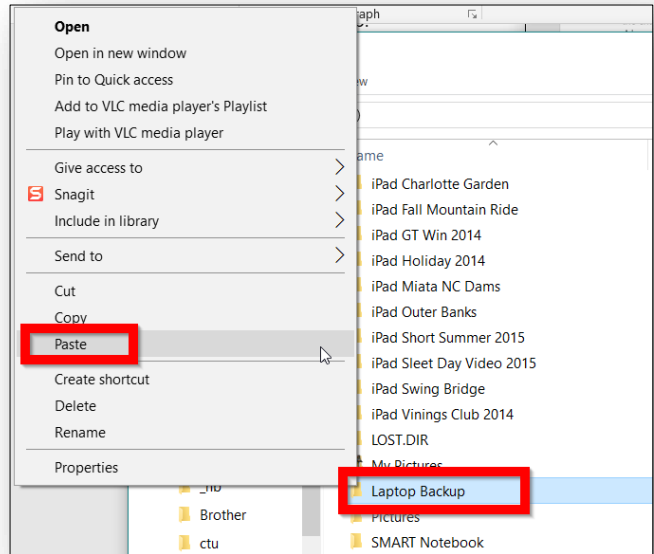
Open
Open in new window
Pin to Quick access
Add to VLC media player's Playlist
Play with VLC media player
Give access to
Snagit
Include in library
Send to
Cut
Copy
Paste
Create shortcut
Delete
Rename
Properties

aph
ew
ame
iPad Charlotte Garden
iPad Fall Mountain Ride
iPad GT Win 2014
iPad Holiday 2014
iPad Miata NC Dams
iPad Outer Banks
iPad Short Summer 2015
iPad Sleet Day Video 2015
iPad Swing Bridge
iPad Vinings Club 2014
LOST.DIR
My Pictures
Laptop Backup
Pictures
SMART Notebook
_nb
Brother
ctu